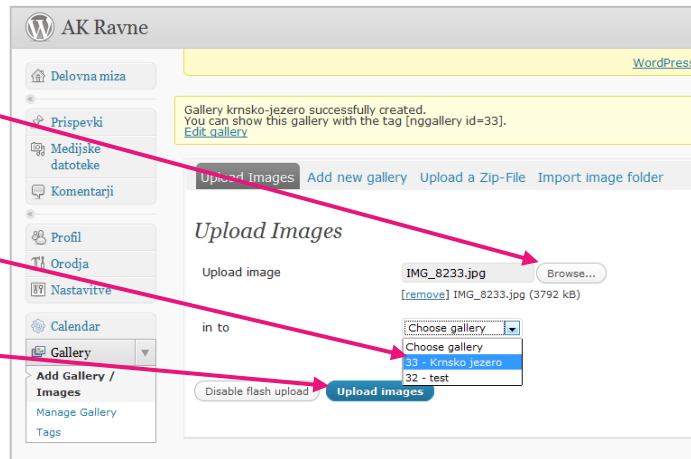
AK Ravne

WordPress

Delovna miza

Prispevki

Medijske datoteke

Komentarji

Profil

Orodja

Nastavitve

Calendar

Gallery

Add Gallery / Images

Manage Gallery

Tags

Gallery krnsko-jezero successfully created.
You can show this gallery with the tag [nggallery id=33].
Edit gallery

Upload Images | Add new gallery | Upload a Zip-File | Import image folder

Upload Images

Upload image | IMG_8233.jpg | Browse...

[remove] IMG_8233.jpg (3792 kB)

in to | Choose gallery

Choose gallery
33 - Krnsko jezero
32 - test

Disable flash upload | Upload images